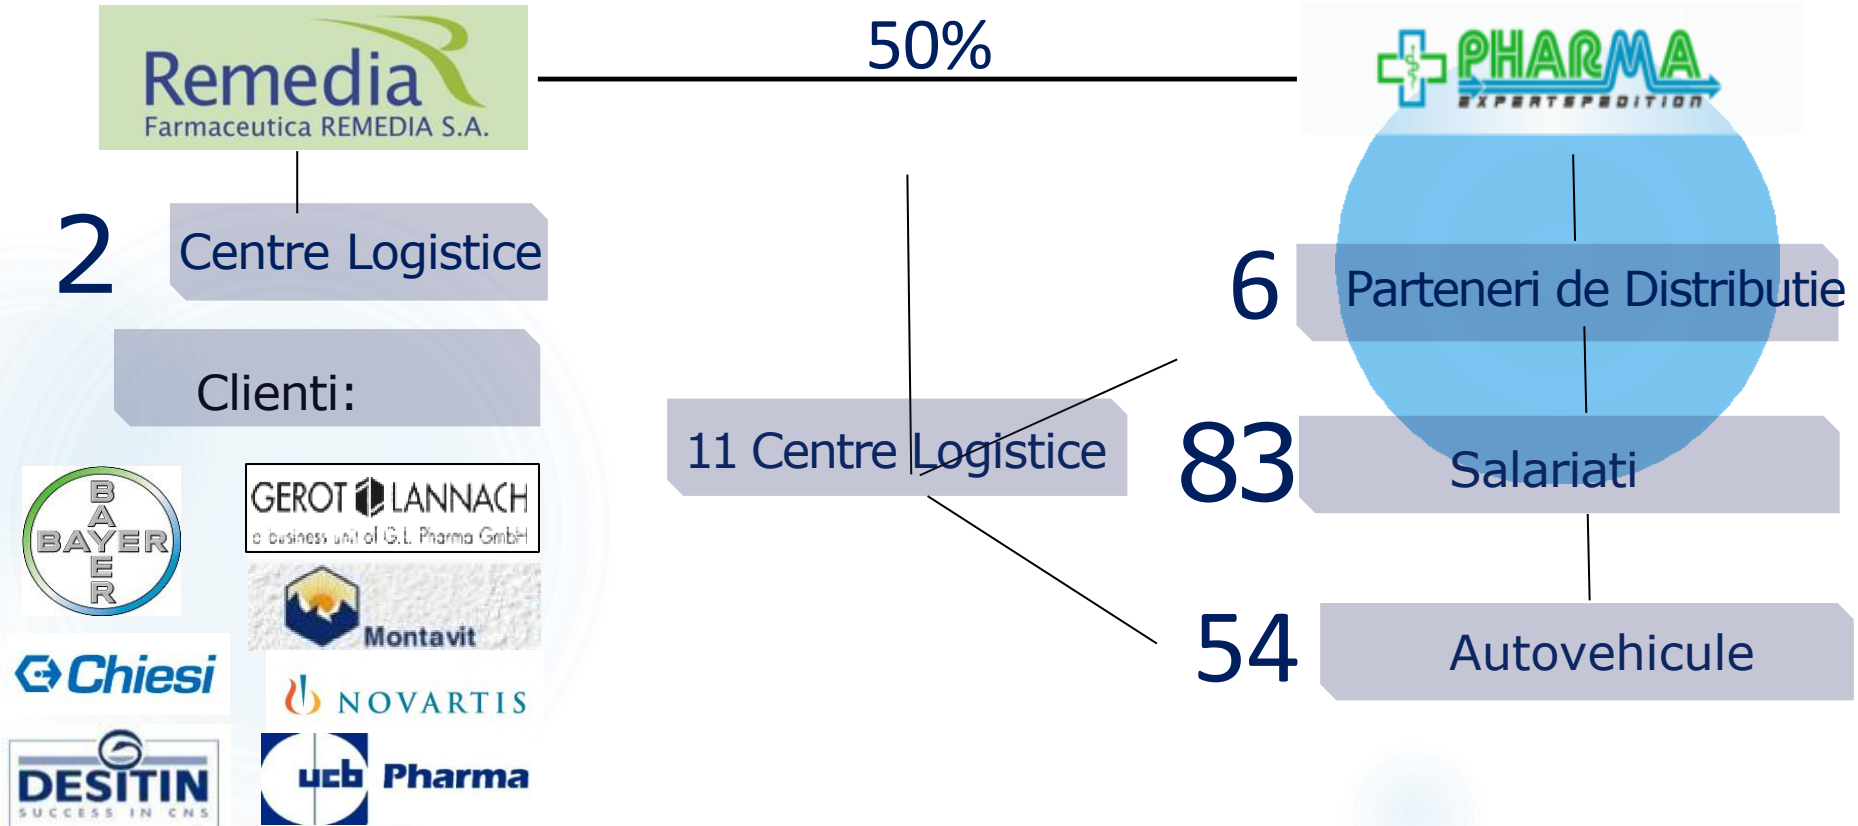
Remedia
Farmaceutica REMEDIA S.A.

50%

PHARMA
EXPERTSPEDITION

2 Centre Logistice

Clienti:

BAYER

GEROT LANNACH
a business unit of G.L. Pharma GmbH

Montavit

Chiesi

NOVARTIS

DESITIN
SUCCESS IN CNS

ucb Pharma

11 Centre Logistice

6 Parteneri de Distributie

83 Salariati

54 Autovehicule